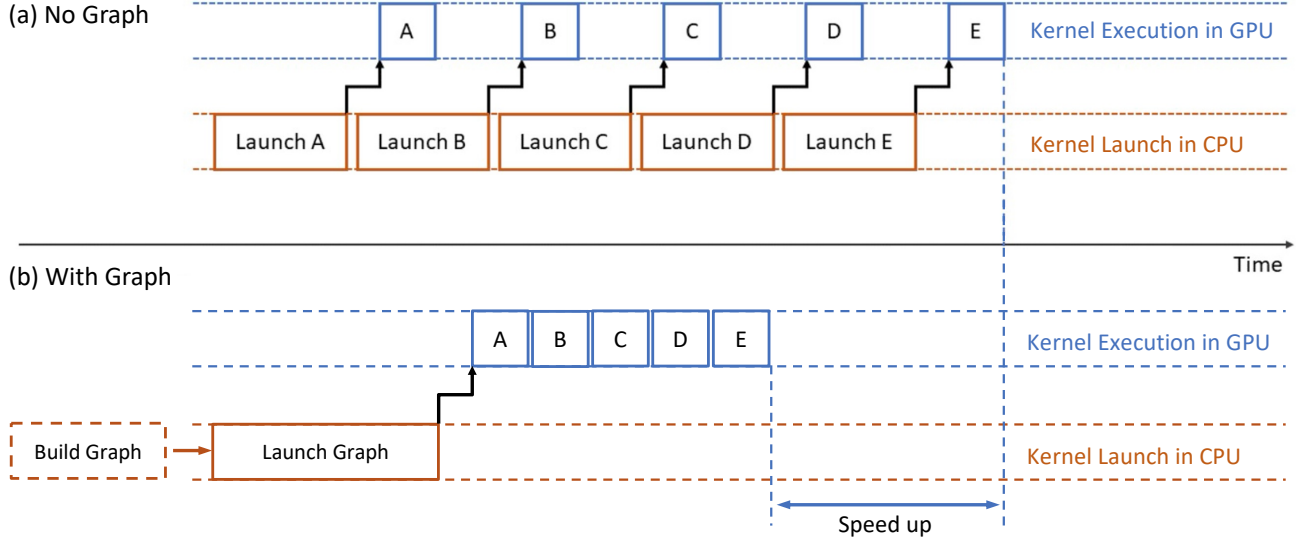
(a) No Graph

A B C D E

Kernel Execution in GPU

Launch A Launch B Launch C Launch D Launch E

Kernel Launch in CPU

Time

(b) With Graph

A B C D E

Kernel Execution in GPU

Build Graph

Launch Graph

Kernel Launch in CPU

Speed up